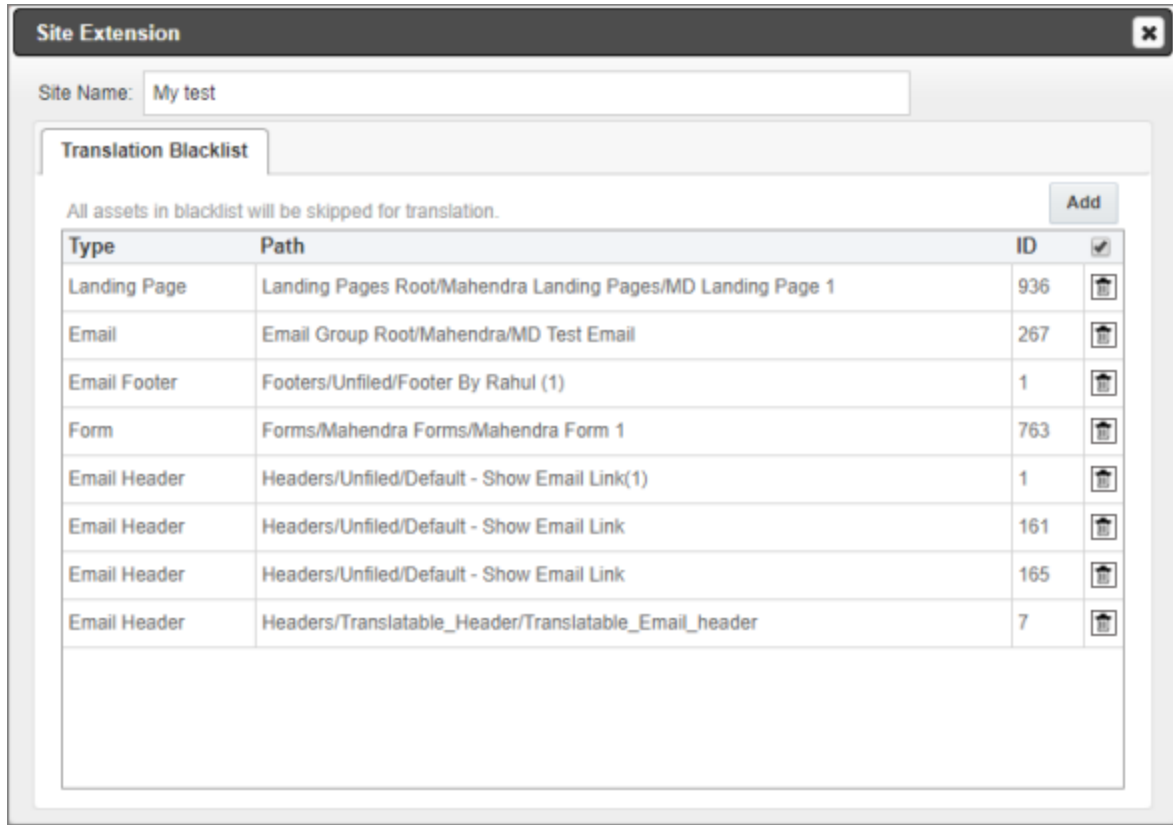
Site Extension

Site Name: My test

Translation Blacklist

All assets in blacklist will be skipped for translation.

Add

| Type | Path | ID | |
|---|---|---|---|
| Landing Page | Landing Pages Root/Mahendra Landing Pages/MD Landing Page 1 | 936 | |
| Email | Email Group Root/Mahendra/MD Test Email | 267 | |
| Email Footer | Footers/Unfiled/Footer By Rahul (1) | 1 | |
| Form | Forms/Mahendra Forms/Mahendra Form 1 | 763 | |
| Email Header | Headers/Unfiled/Default - Show Email Link(1) | 1 | |
| Email Header | Headers/Unfiled/Default - Show Email Link | 161 | |
| Email Header | Headers/Unfiled/Default - Show Email Link | 165 | |
| Email Header | Headers/Translatable_Header/Translatable_Email_header | 7 | |